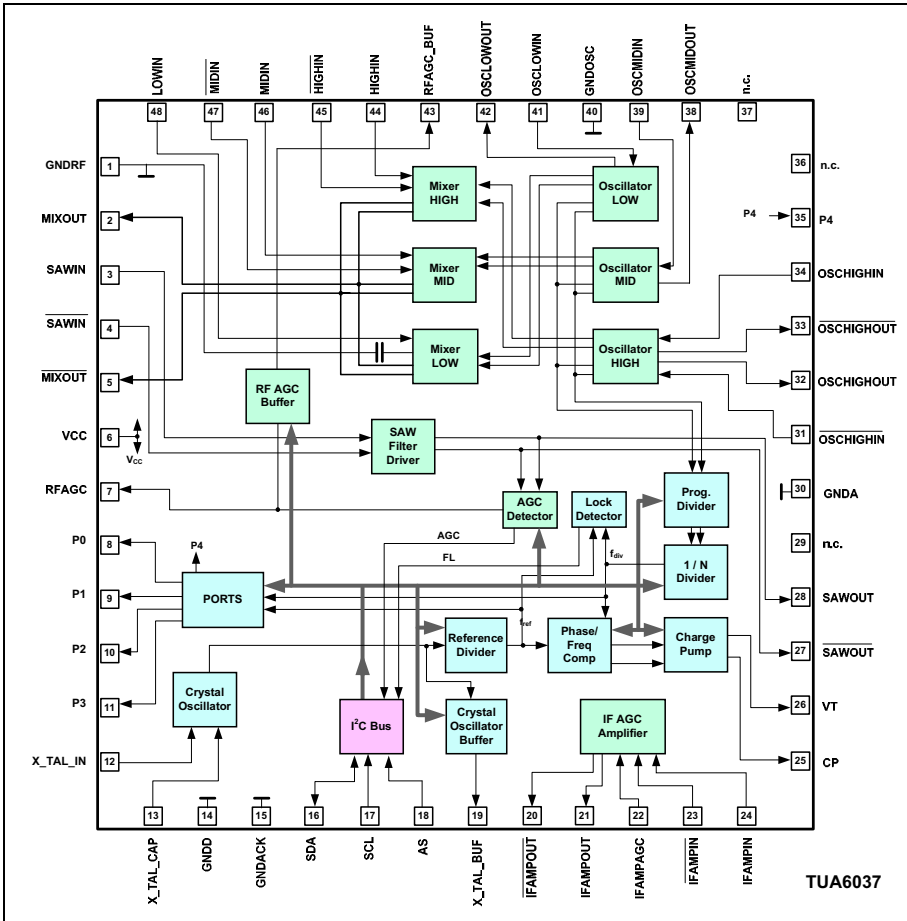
LOWIN
$\overline{\text{MIDIN}}$
MIDIN
$\overline{\text{HIGHIN}}$
HIGHIN
RFAGC_BUF
OSCLOWOUT
OSCLOWIN
GNDOSC
OSCMIDIN
OSCMIDOUT
n.c.

48 47 46 45 44 43 42 41 40 39 38 37

GNDRF 1
MIXOUT 2
SAWIN 3
$\overline{\text{SAWIN}}$ 4
$\overline{\text{MIXOUT}}$ 5
VCC 6
$V_{CC}$
RFAGC 7
P0 8
P1 9
P2 10
P3 11
X_TAL_IN 12

36 n.c.
P4 35 P4
34 OSCHIGHIN
33 $\overline{\text{OSCHIGHOUT}}$
32 OSCHIGHOUT
31 $\overline{\text{OSCHIGHIN}}$
30 GNDA
29 n.c.
28 SAWOUT
27 $\overline{\text{SAWOUT}}$
26 VT
25 CP

Mixer HIGH
Oscillator LOW
Mixer MID
Oscillator MID
Mixer LOW
Oscillator HIGH
RF AGC Buffer
SAW Filter Driver
AGC Detector
Lock Detector
Prog. Divider
AGC
FL
$f_{div}$
1 / N Divider
P4
PORTS
$f_{ref}$
Reference Divider
Phase/ Freq Comp
Charge Pump
Crystal Oscillator
$I^2C$ Bus
Crystal Oscillator Buffer
IF AGC Amplifier

13 14 15 16 17 18 19 20 21 22 23 24

X_TAL_CAP
GNDD
GNDACK
SDA
SCL
AS
X_TAL_BUF
$\overline{\text{IFAMPOUT}}$
IFAMPOUT
IFAMPAGC
$\overline{\text{IFAMPIN}}$
IFAMPIN

TUA6037